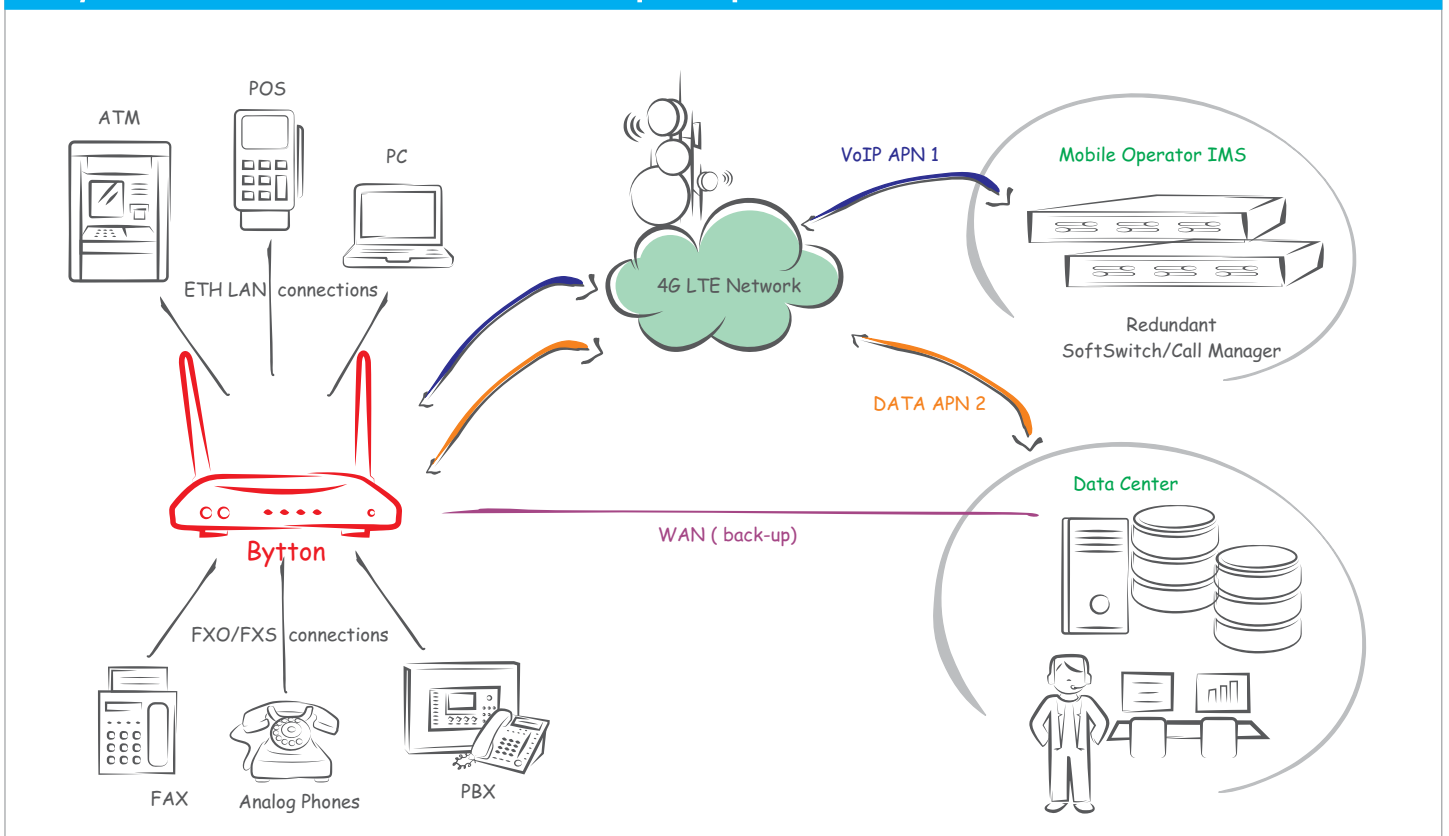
ATM

POS

PC

ETH LAN connections

VoIP APN 1

Mobile Operator IMS

4G LTE Network

Redundant SoftSwitch/Call Manager

DATA APN 2

Data Center

Bytton

WAN ( back-up)

FXO/FXS connections

FAX

Analog Phones

PBX